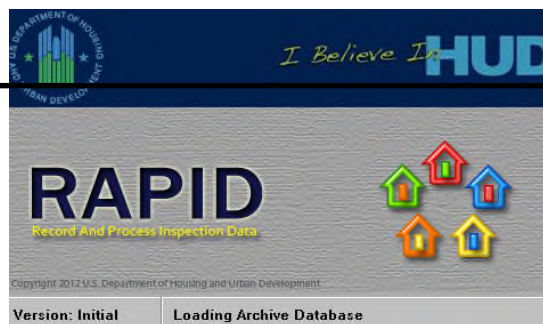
U.S. DEPARTMENT OF HOUSING AND URBAN DEVELOPMENT

I Believe In HUD

RAPID

Record And Process Inspection Data

Copyright 2012 U.S. Department of Housing and Urban Development

Version: Initial

Loading Archive Database